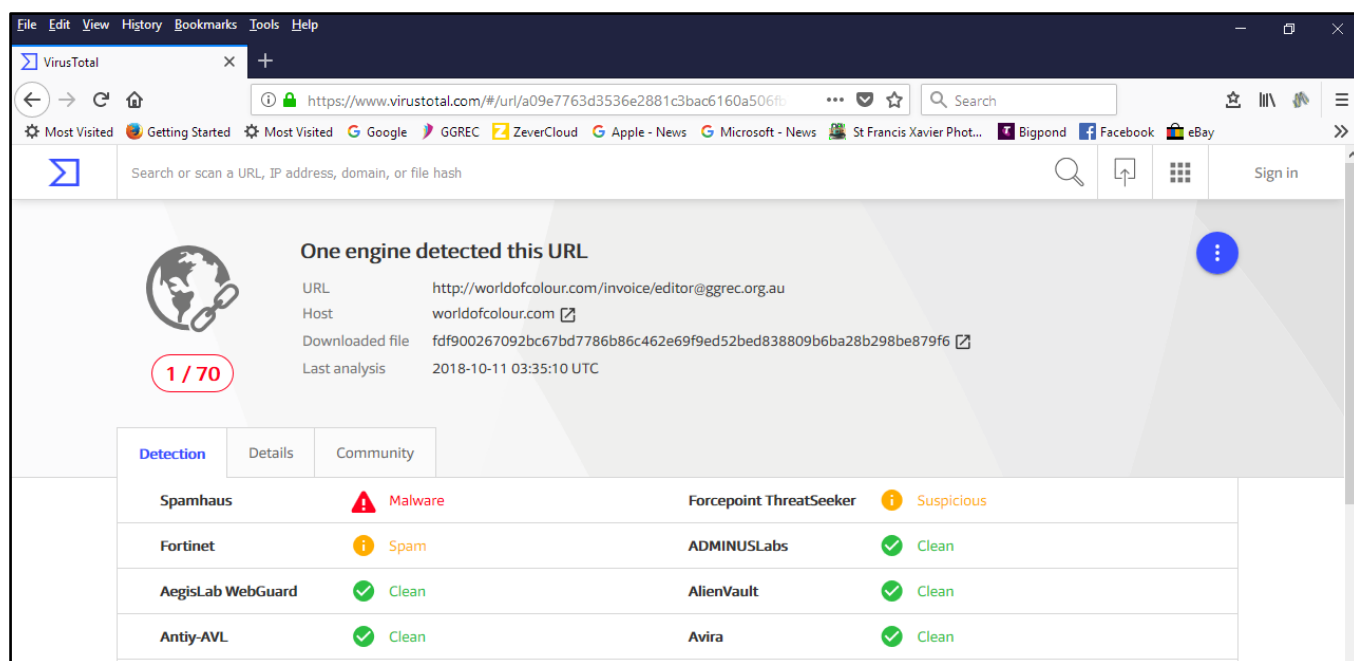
File Edit View History Bookmarks Tools Help

VirusTotal

https://www.virustotal.com/#/url/a09e7763d3536e2881c3bac6160a506f

Search

Most Visited Getting Started Most Visited Google GGREC ZeverCloud Apple - News Microsoft - News St Francis Xavier Phot... Bigpond Facebook eBay

Search or scan a URL, IP address, domain, or file hash

Sign in

One engine detected this URL

URL http://worldofcolour.com/invoice/editor@ggrec.org.au
Host worldofcolour.com
Downloaded file fdf900267092bc67bd7786b86c462e69f9ed52bed838809b6ba28b298be879f6
Last analysis 2018-10-11 03:35:10 UTC

1 / 70

Detection Details Community

| | | | |
|---|---|---|---|
| Spamhaus | Malware | Forcepoint ThreatSeeker | Suspicious |
| Fortinet | Spam | ADMINUSLabs | Clean |
| AegisLab WebGuard | Clean | AlienVault | Clean |
| Antiy-AVL | Clean | Avira | Clean |